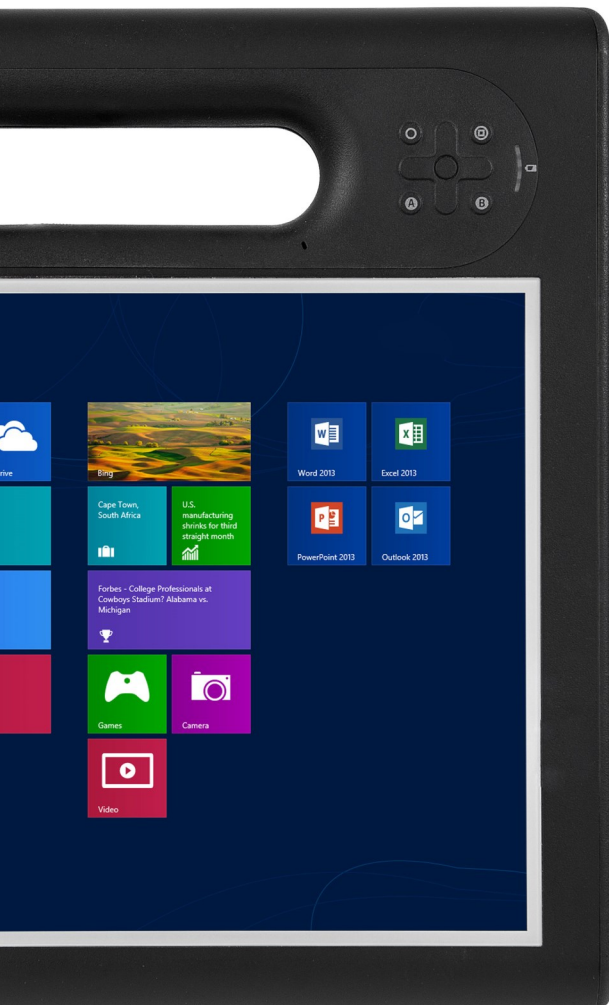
A B

rive

Bing

Cape Town, South Africa

U.S. manufacturing shrinks for third straight month

Forbes - College Professionals at Cowboys Stadium? Alabama vs. Michigan

Games

Camera

Video

Word 2013

Excel 2013

PowerPoint 2013

Outlook 2013